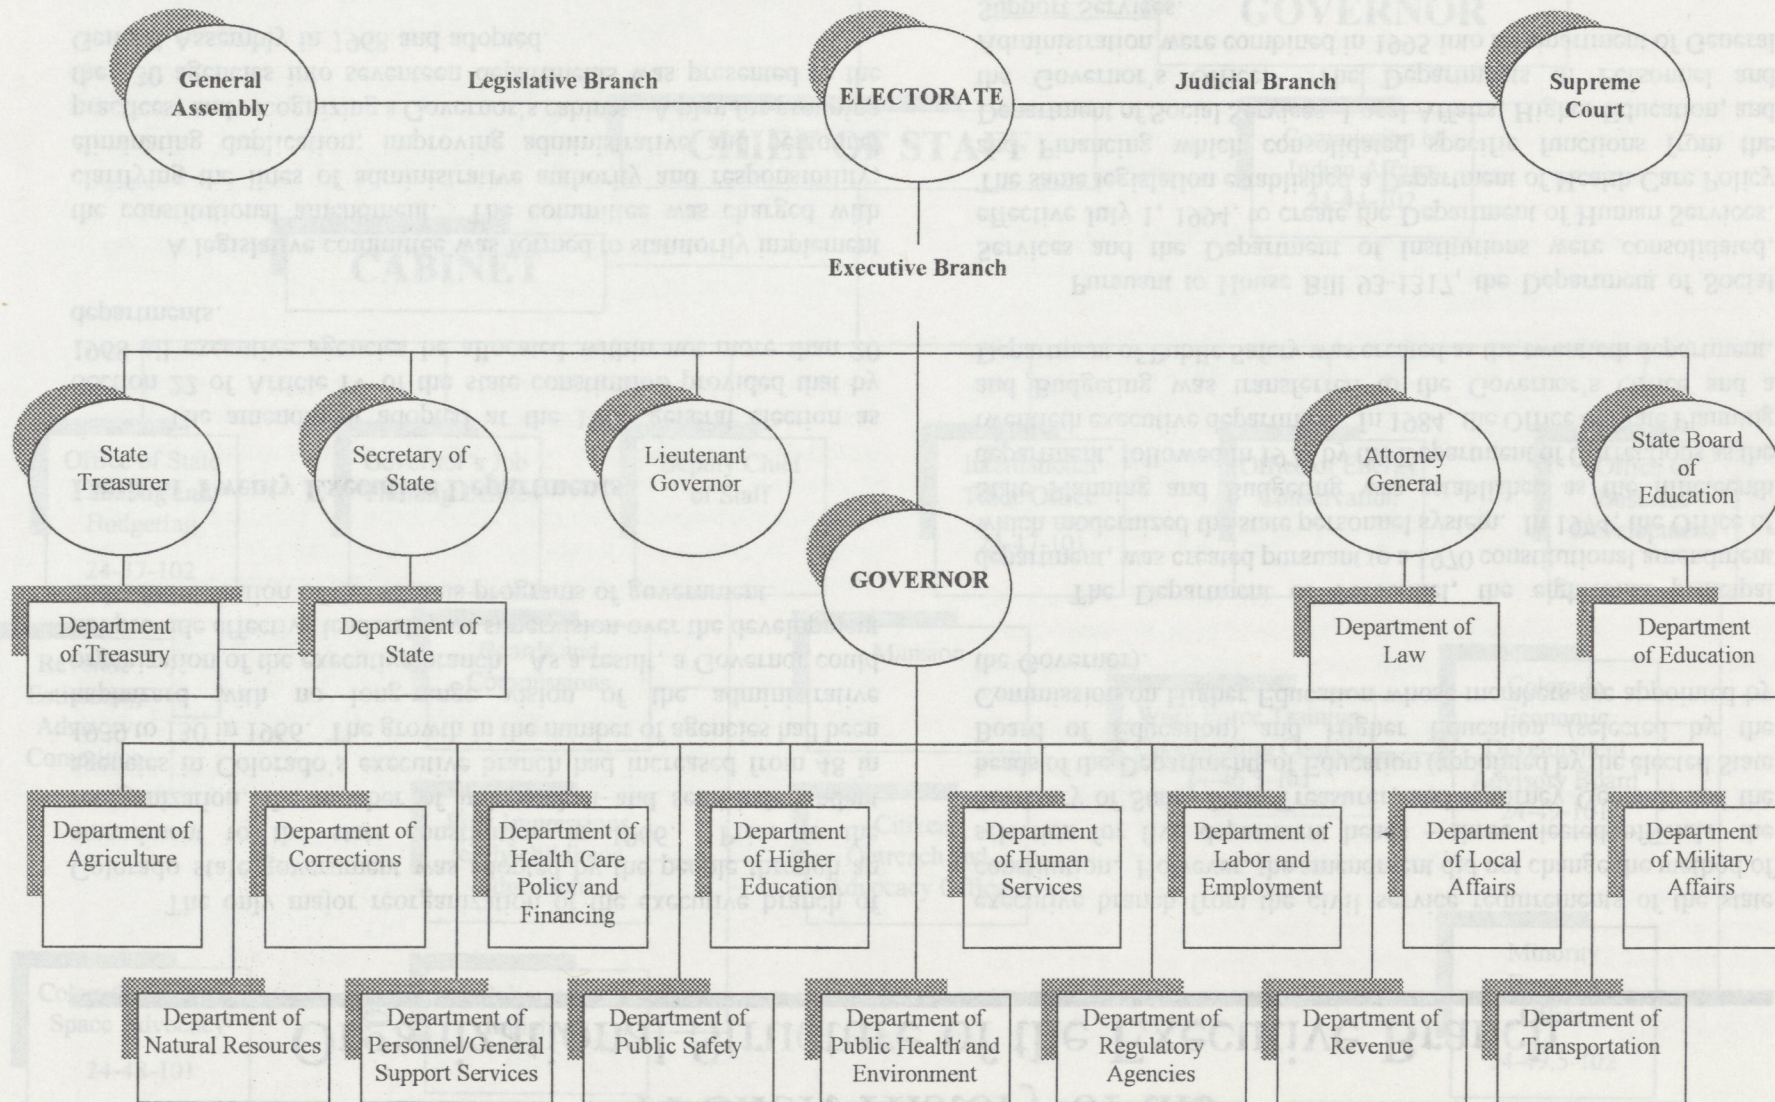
General Assembly

Legislative Branch

ELECTORATE

Judicial Branch

Supreme Court

Executive Branch

State Treasurer

Secretary of State

Lieutenant Governor

Attorney General

State Board of Education

GOVERNOR

Department of Treasury

Department of State

Department of Law

Department of Education

Department of Agriculture

Department of Corrections

Department of Health Care Policy and Financing

Department of Higher Education

Department of Human Services

Department of Labor and Employment

Department of Local Affairs

Department of Military Affairs

Department of Natural Resources

Department of Personnel/General Support Services

Department of Public Safety

Department of Public Health and Environment

Department of Regulatory Agencies

Department of Revenue

Department of Transportation